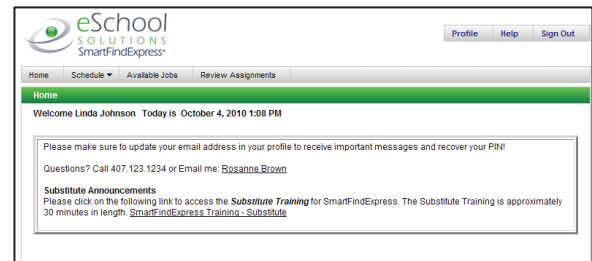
eSchool SOLUTIONS SmartFindExpress®

Profile Help Sign Out

Home Schedule ▾ Available Jobs Review Assignments

Home

Welcome Linda Johnson Today is October 4, 2010 1:08 PM

Please make sure to update your email address in your profile to receive important messages and recover your PIN!

Questions? Call 407.123.1234 or Email me: Rosanne Brown

Substitute Announcements
Please click on the following link to access the *Substitute Training* for SmartFindExpress. The Substitute Training is approximately 30 minutes in length. SmartFindExpress Training - Substitute